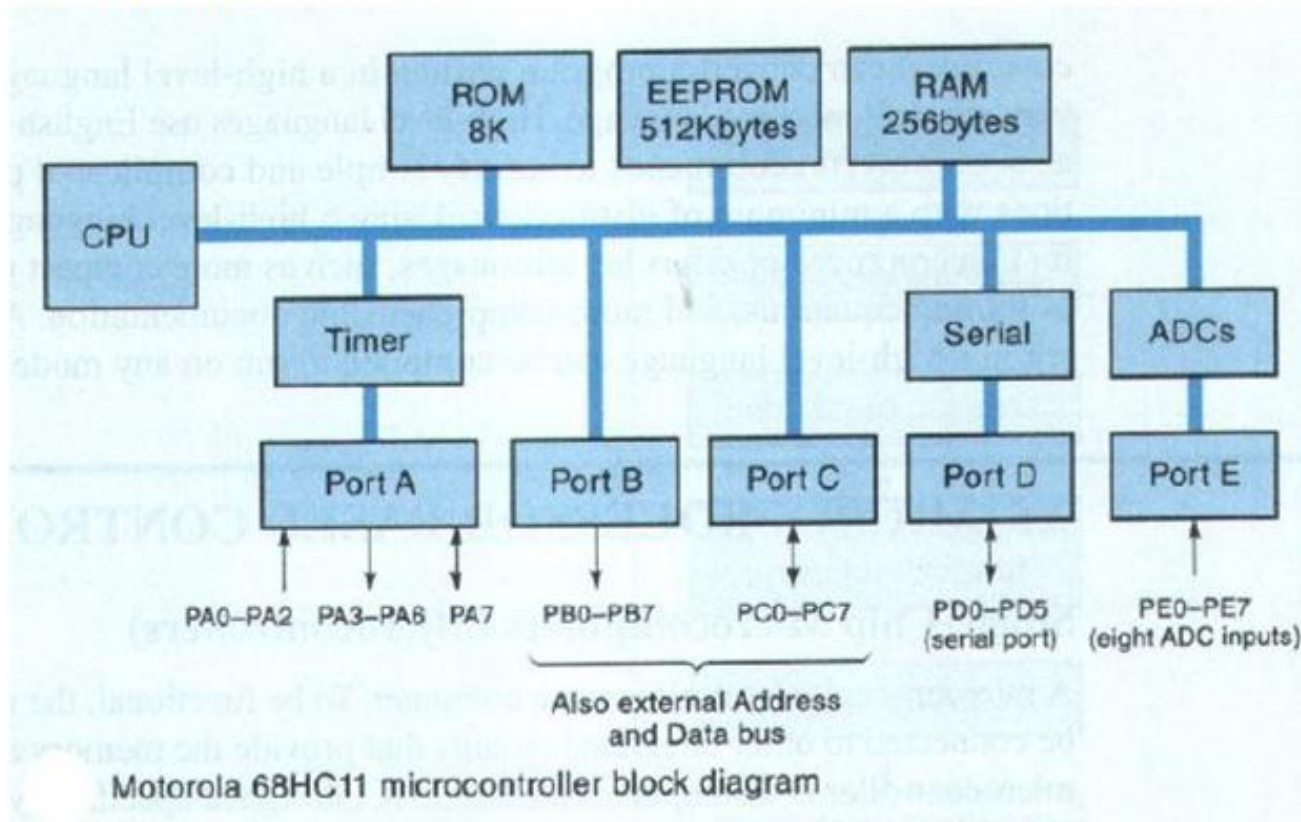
ROM
8K

EEPROM
512Kbytes

RAM
256bytes

CPU

Timer

Serial

ADCs

Port A

Port B

Port C

Port D

Port E

PA0–PA2 PA3–PA6 PA7

PB0–PB7

PC0–PC7

PD0–PD5
(serial port)

PE0–PE7
(eight ADC inputs)

Also external Address
and Data bus

Motorola 68HC11 microcontroller block diagram